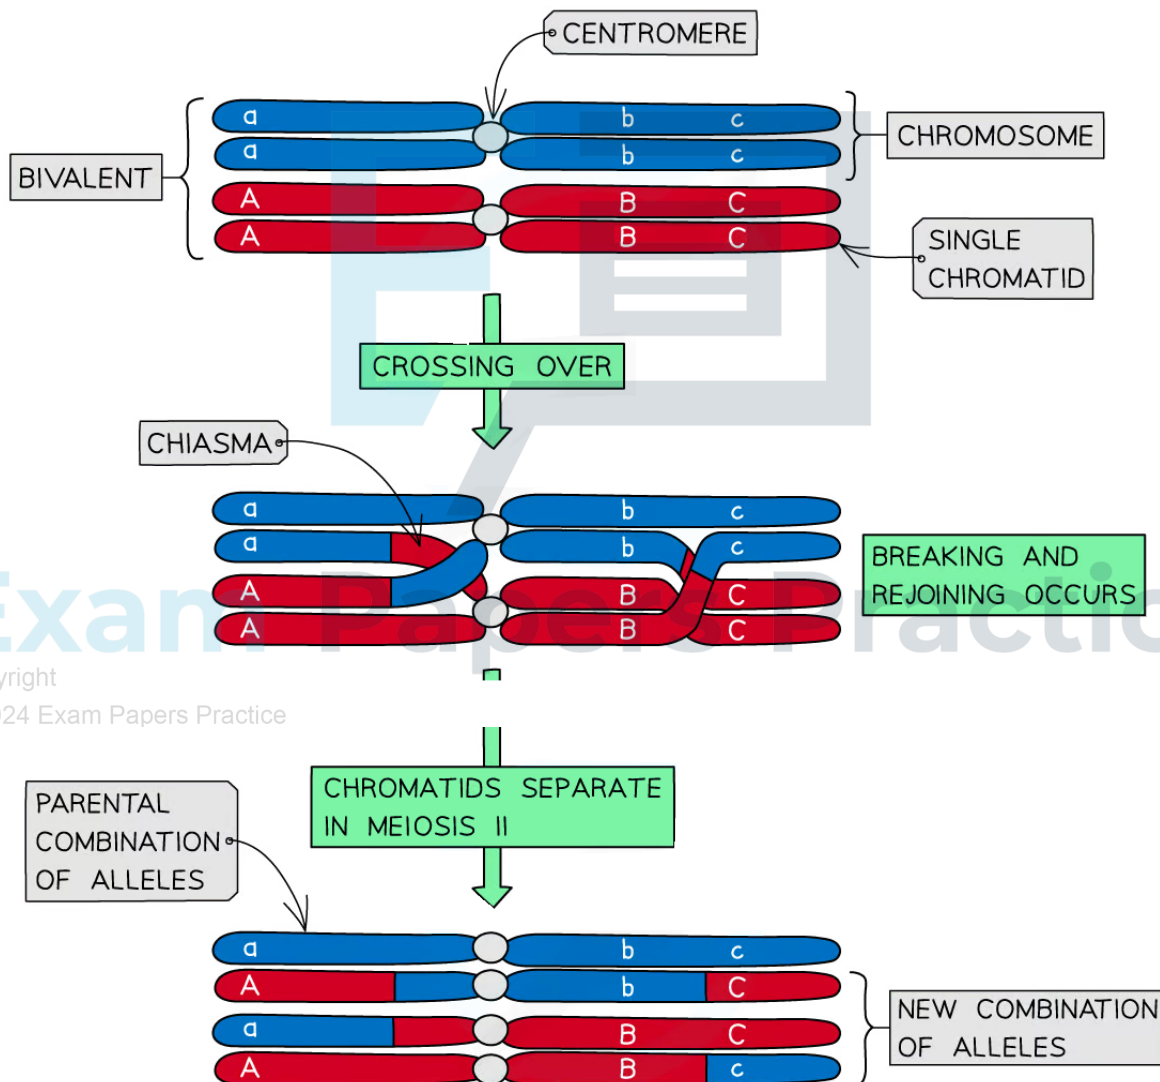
CENTROMERE

BIVALENT

a b c
a b c
A B C
A B C

CHROMOSOME

SINGLE CHROMATID

CROSSING OVER

CHIASMA

a b c
a b c
A B C
A B C

BREAKING AND REJOINING OCCURS

Exam Papers Practice
yright
24 Exam Papers Practice

CHROMATIDS SEPARATE IN MEIOSIS II

PARENTAL COMBINATION OF ALLELES

a b c
A b C
a B C
A B c

NEW COMBINATION OF ALLELES